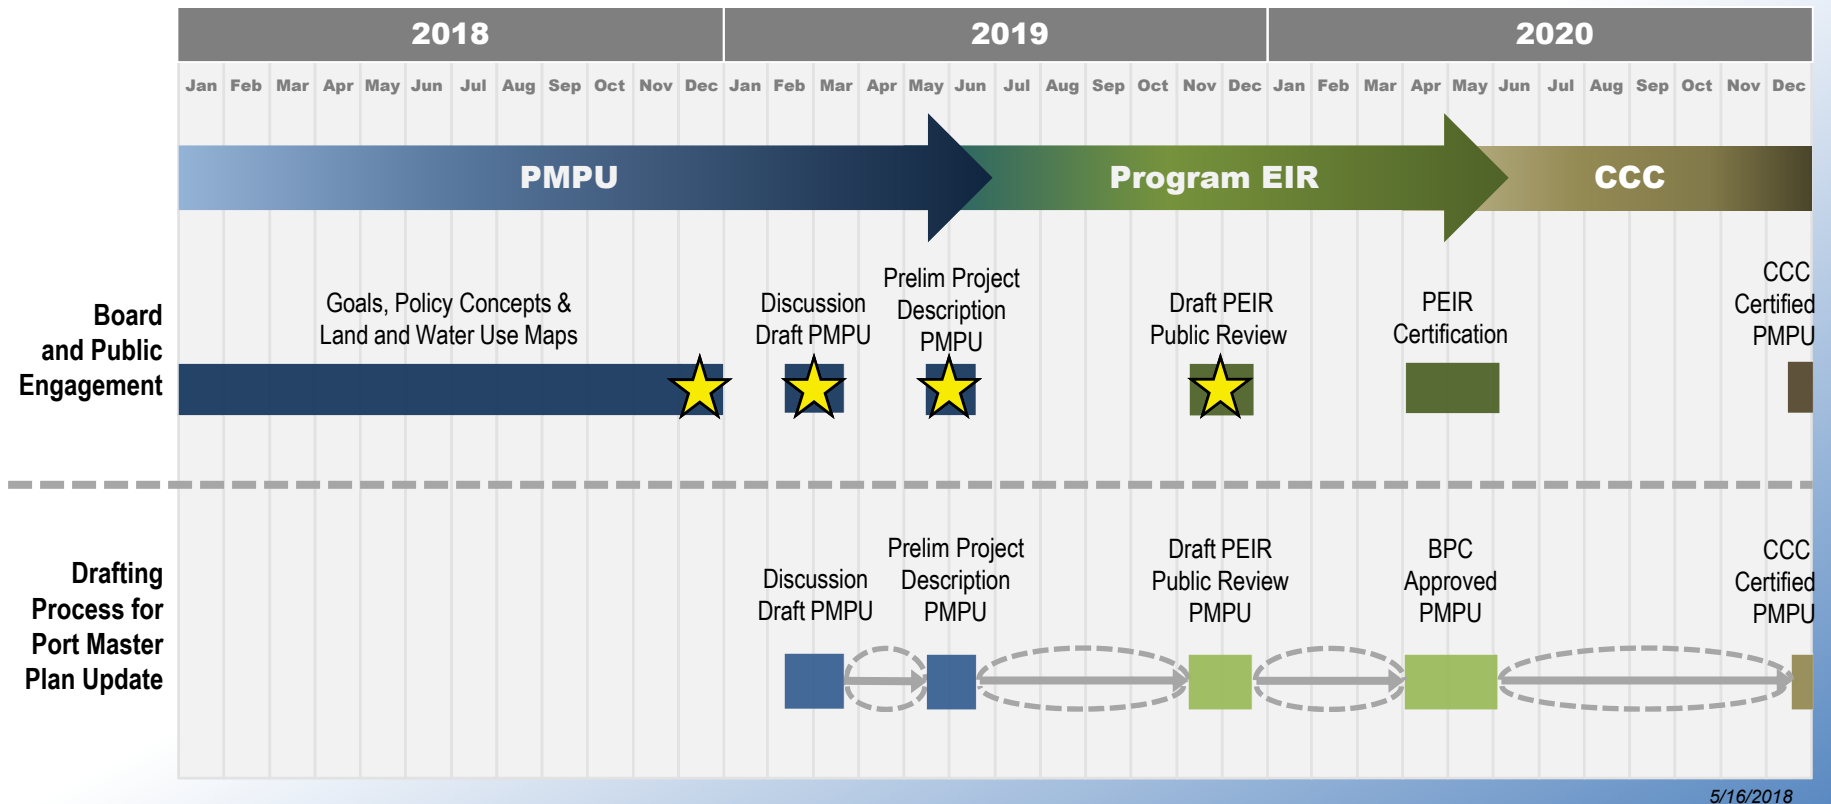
| 2018 | 2019 | 2020 |
|---|---|---|

Jan Feb Mar Apr May Jun Jul Aug Sep Oct Nov Dec Jan Feb Mar Apr May Jun Jul Aug Sep Oct Nov Dec Jan Feb Mar Apr May Jun Jul Aug Sep Oct Nov Dec

PMPU

Program EIR

CCC

Board and Public Engagement

Goals, Policy Concepts & Land and Water Use Maps

Discussion Draft PMPU

Prelim Project Description PMPU

Draft PEIR Public Review

PEIR Certification

CCC Certified PMPU

Drafting Process for Port Master Plan Update

Discussion Draft PMPU

Prelim Project Description PMPU

Draft PEIR Public Review PMPU

BPC Approved PMPU

CCC Certified PMPU

5/16/2018